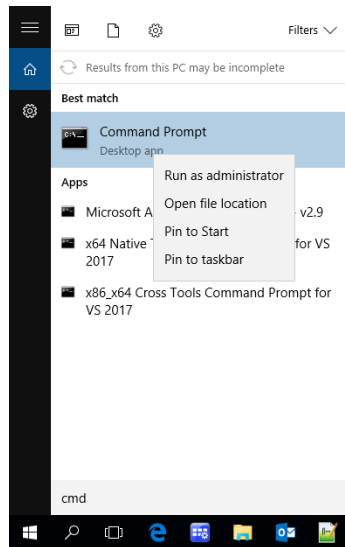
Filters

Results from this PC may be incomplete

Best match

Command Prompt
Desktop app

Apps

Microsoft A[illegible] v2.9

x64 Native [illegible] for VS 2017

x86_x64 Cross Tools Command Prompt for VS 2017

Run as administrator
Open file location
Pin to Start
Pin to taskbar

cmd